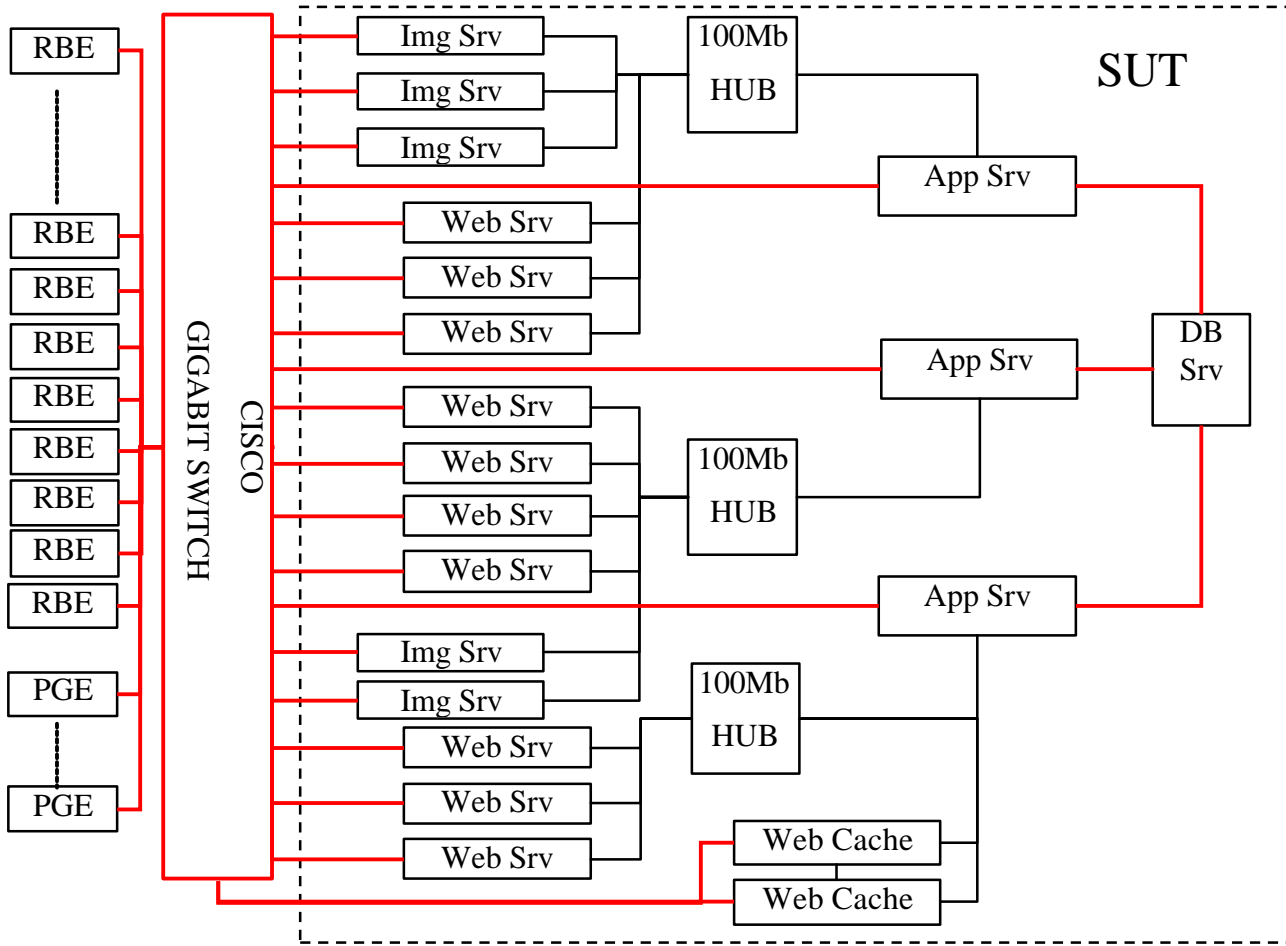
RBE

RBE
RBE
RBE
RBE
RBE
RBE
RBE
RBE

PGE

PGE

CISCO GIGABIT SWITCH

SUT

Img Srv
Img Srv
Img Srv

100Mb HUB

App Srv

Web Srv
Web Srv
Web Srv

App Srv

DB Srv

Web Srv
Web Srv
Web Srv
Web Srv

100Mb HUB

App Srv

Img Srv
Img Srv

100Mb HUB

Web Srv
Web Srv
Web Srv

Web Cache
Web Cache